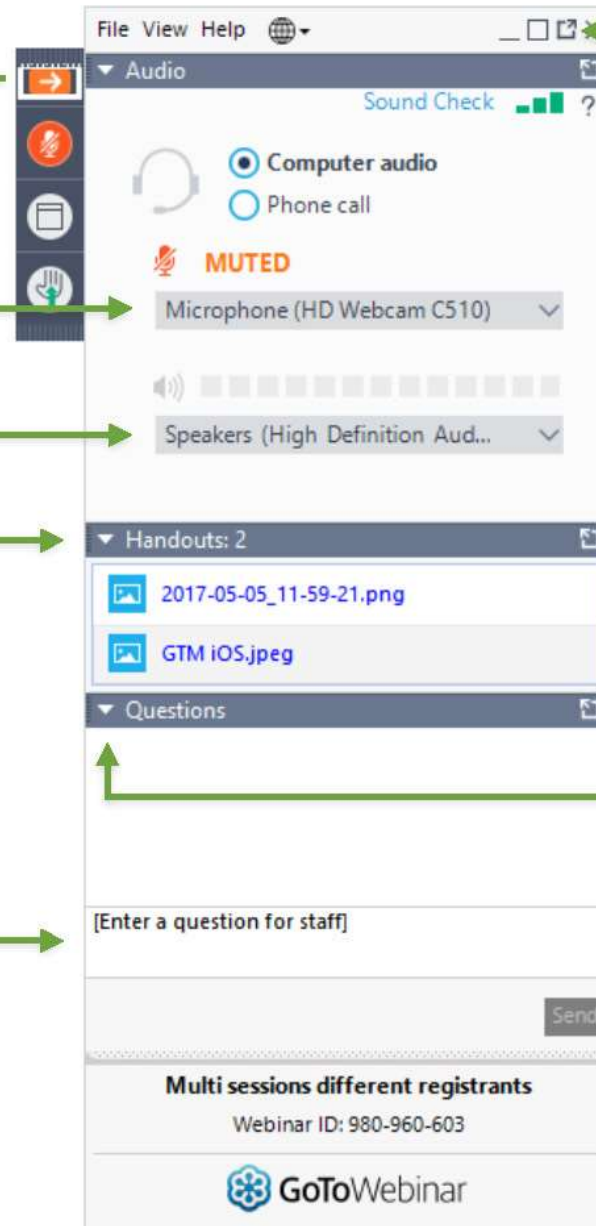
File View Help

Audio

Sound Check ?

Computer audio

Phone call

MUTED

Microphone (HD Webcam C510)

Speakers (High Definition Aud...

Handouts: 2

2017-05-05_11-59-21.png

GTM iOS.jpeg

Questions

[Enter a question for staff]

Send

Multi sessions different registrants

Webinar ID: 980-960-603

GoToWebinar